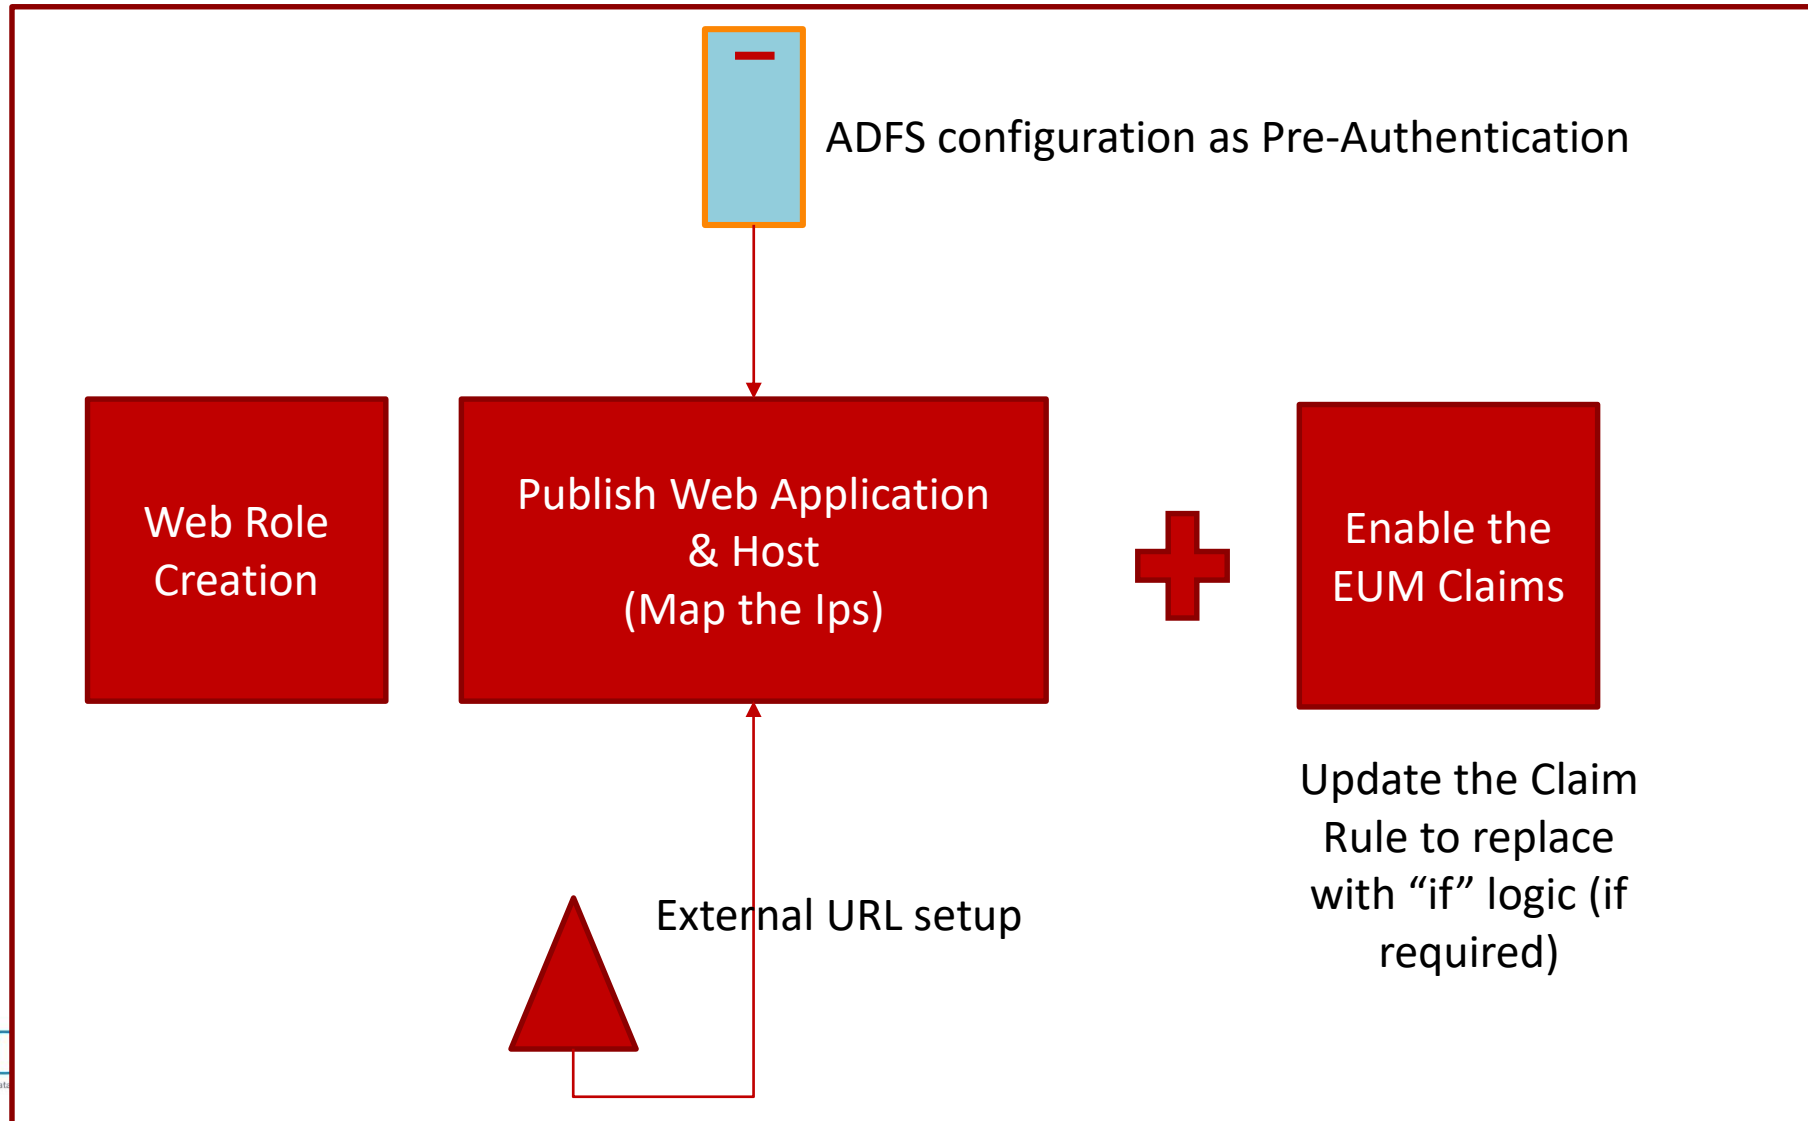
ADFS configuration as Pre-Authentication

Web Role Creation

Publish Web Application & Host (Map the Ips)

Enable the EUM Claims

Update the Claim Rule to replace with “if” logic (if required)

External URL setup